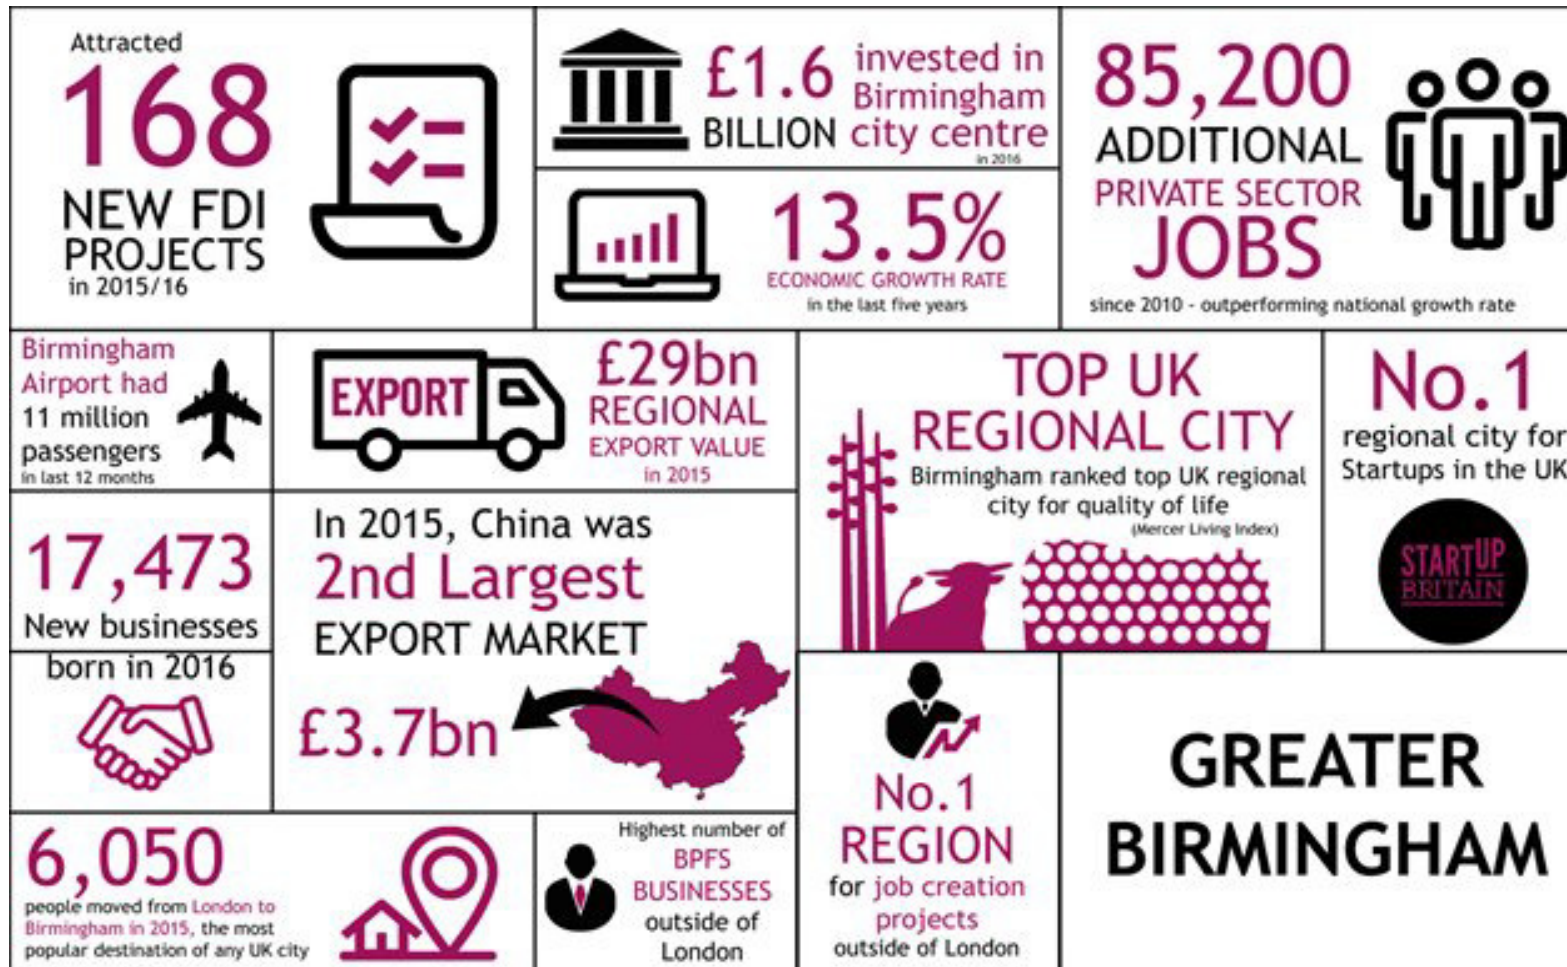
Attracted 168 NEW FDI PROJECTS in 2015/16

£1.6 BILLION invested in Birmingham city centre in 2016

85,200 ADDITIONAL PRIVATE SECTOR JOBS since 2010 - outperforming national growth rate

13.5% ECONOMIC GROWTH RATE in the last five years

Birmingham Airport had 11 million passengers in last 12 months

EXPORT

£29bn REGIONAL EXPORT VALUE in 2015

TOP UK REGIONAL CITY

Birmingham ranked top UK regional city for quality of life (Mercer Living Index)

No.1 regional city for Startups in the UK

STARTUP BRITAIN

17,473 New businesses born in 2016

In 2015, China was 2nd Largest EXPORT MARKET

£3.7bn

No.1 REGION for job creation projects outside of London

GREATER BIRMINGHAM

6,050 people moved from London to Birmingham in 2015, the most popular destination of any UK city

Highest number of BPFS BUSINESSES outside of London